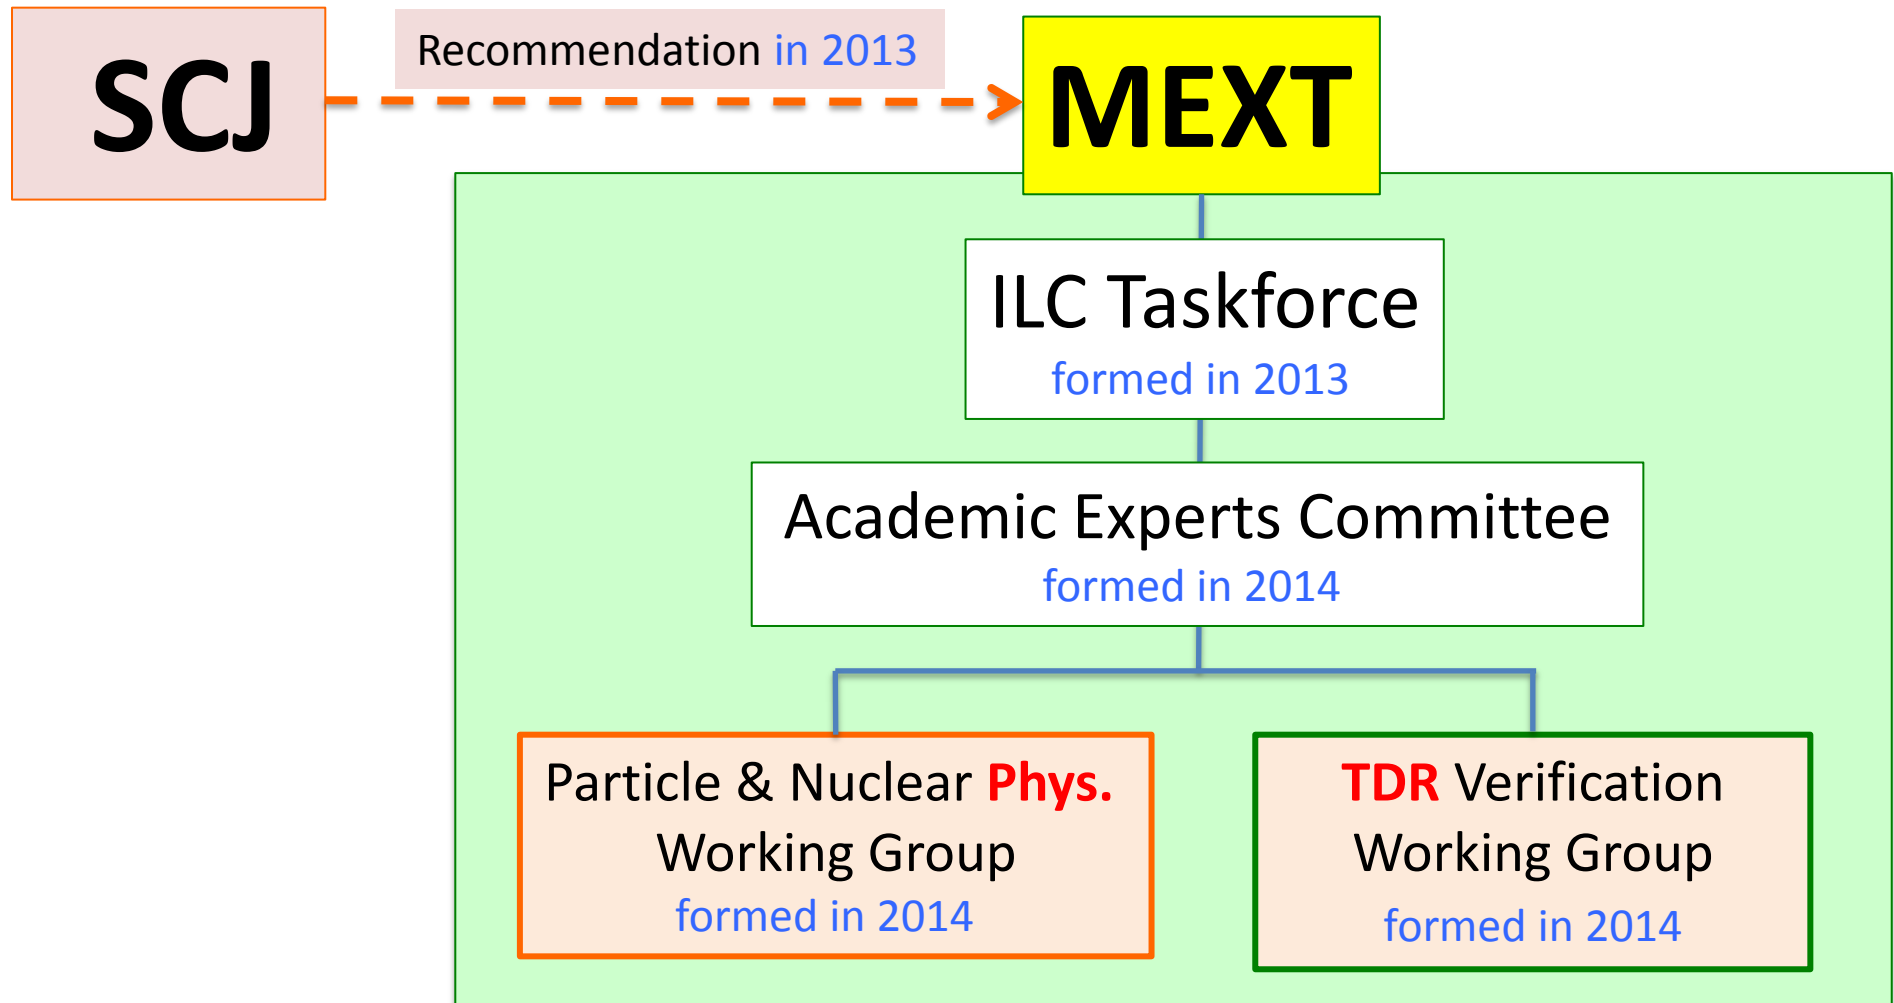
SCJ

Recommendation in 2013

MEXT

ILC Taskforce
formed in 2013

Academic Experts Committee
formed in 2014

Particle & Nuclear Phys. Working Group
formed in 2014

TDR Verification Working Group
formed in 2014